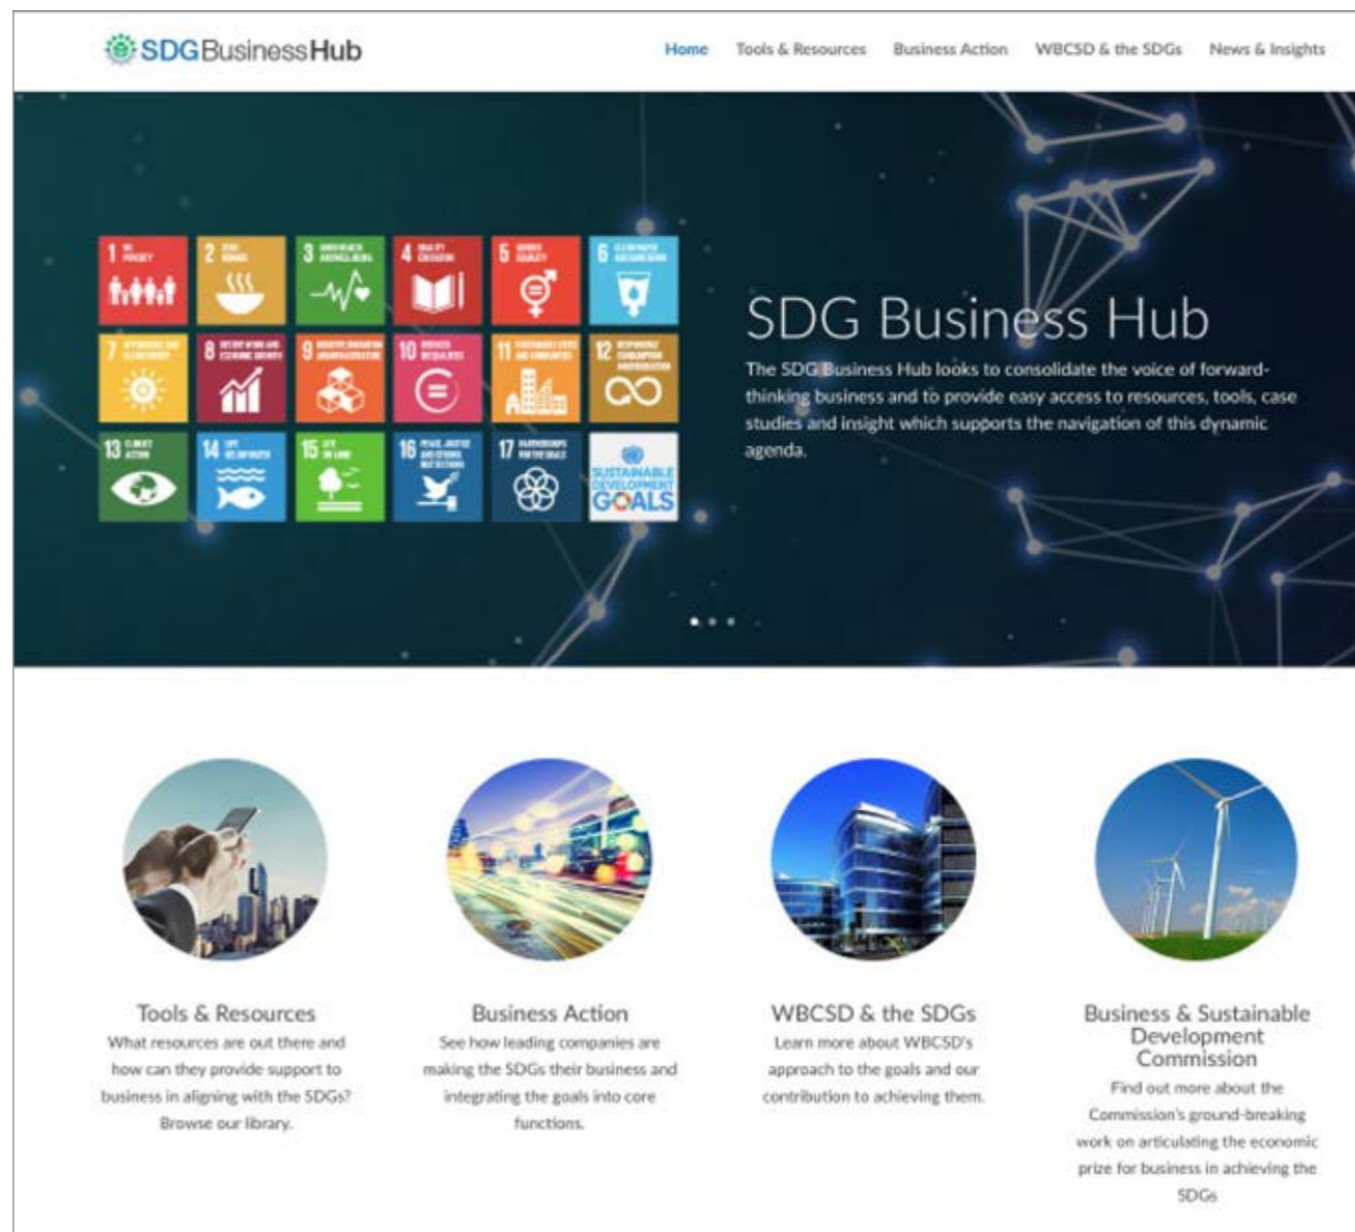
SDGBusinessHub

Home Tools & Resources Business Action WBCSD & the SDGs News & Insights

1 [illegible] 2 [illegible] 3 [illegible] 4 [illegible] 5 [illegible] 6 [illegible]
7 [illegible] 8 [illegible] 9 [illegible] 10 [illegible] 11 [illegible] 12 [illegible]
13 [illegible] 14 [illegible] 15 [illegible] 16 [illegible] 17 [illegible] SUSTAINABLE DEVELOPMENT GOALS

SDG Business Hub

The SDG Business Hub looks to consolidate the voice of forward-thinking business and to provide easy access to resources, tools, case studies and insight which supports the navigation of this dynamic agenda.

Tools & Resources

What resources are out there and how can they provide support to business in aligning with the SDGs? Browse our library.

Business Action

See how leading companies are making the SDGs their business and integrating the goals into core functions.

WBCSD & the SDGs

Learn more about WBCSD's approach to the goals and our contribution to achieving them.

Business & Sustainable Development Commission

Find out more about the Commission's ground-breaking work on articulating the economic prize for business in achieving the SDGs